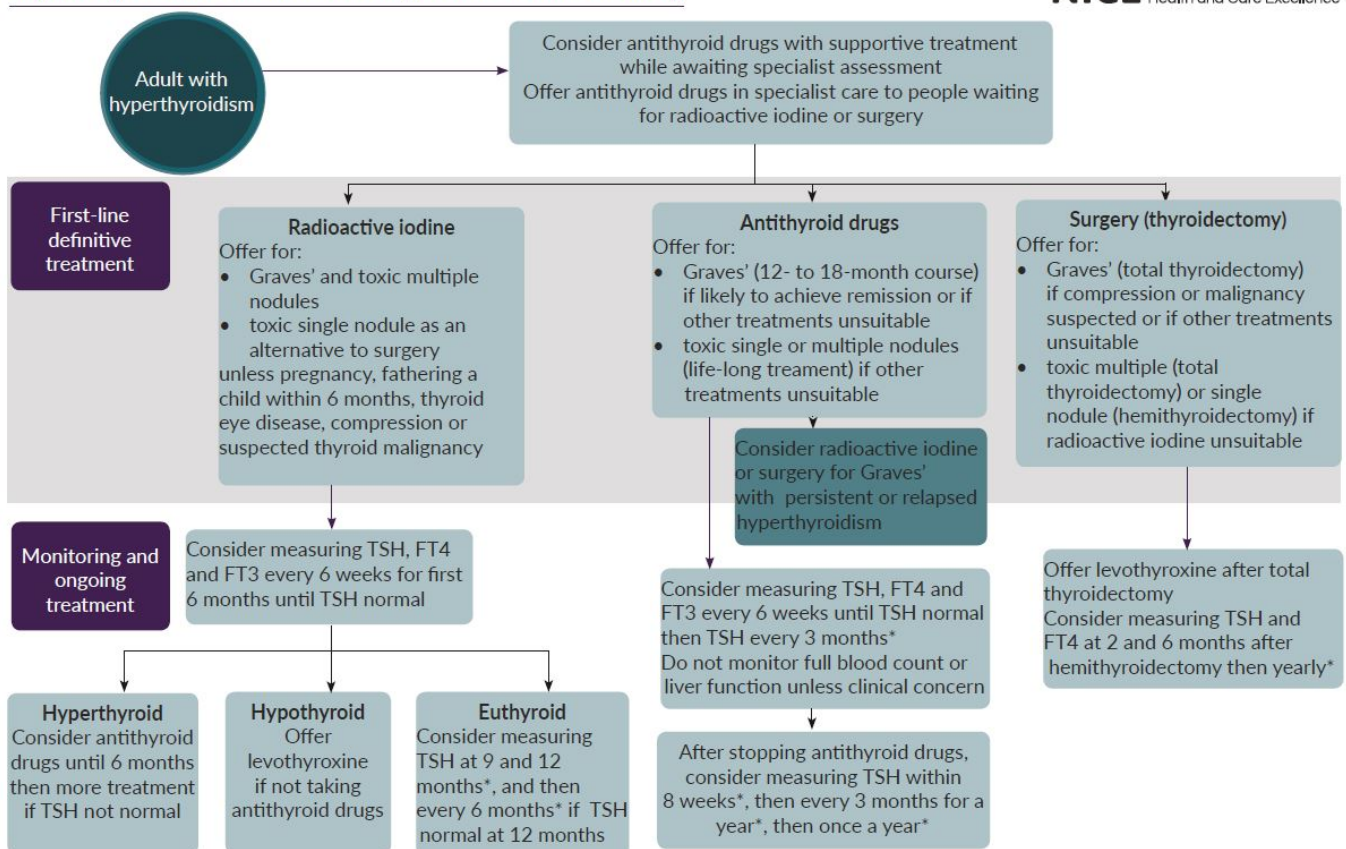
NICE Health and Care Excellence

Adult with hyperthyroidism

Consider antithyroid drugs with supportive treatment while awaiting specialist assessment
Offer antithyroid drugs in specialist care to people waiting for radioactive iodine or surgery

First-line definitive treatment

Radioactive iodine
Offer for:
• Graves' and toxic multiple nodules
• toxic single nodule as an alternative to surgery
unless pregnancy, fathering a child within 6 months, thyroid eye disease, compression or suspected thyroid malignancy

Antithyroid drugs
Offer for:
• Graves' (12- to 18-month course) if likely to achieve remission or if other treatments unsuitable
• toxic single or multiple nodules (life-long treament) if other treatments unsuitable

Consider radioactive iodine or surgery for Graves' with persistent or relapsed hyperthyroidism

Surgery (thyroidectomy)
Offer for:
• Graves' (total thyroidectomy) if compression or malignancy suspected or if other treatments unsuitable
• toxic multiple (total thyroidectomy) or single nodule (hemithyroidectomy) if radioactive iodine unsuitable

Monitoring and ongoing treatment

Consider measuring TSH, FT4 and FT3 every 6 weeks for first 6 months until TSH normal

Consider measuring TSH, FT4 and FT3 every 6 weeks until TSH normal then TSH every 3 months*
Do not monitor full blood count or liver function unless clinical concern

Offer levothyroxine after total thyroidectomy
Consider measuring TSH and FT4 at 2 and 6 months after hemithyroidectomy then yearly*

Hyperthyroid
Consider antithyroid drugs until 6 months then more treatment if TSH not normal

Hypothyroid
Offer levothyroxine if not taking antithyroid drugs

Euthyroid
Consider measuring TSH at 9 and 12 months*, and then every 6 months* if TSH normal at 12 months

After stopping antithyroid drugs, consider measuring TSH within 8 weeks*, then every 3 months for a year*, then once a year*